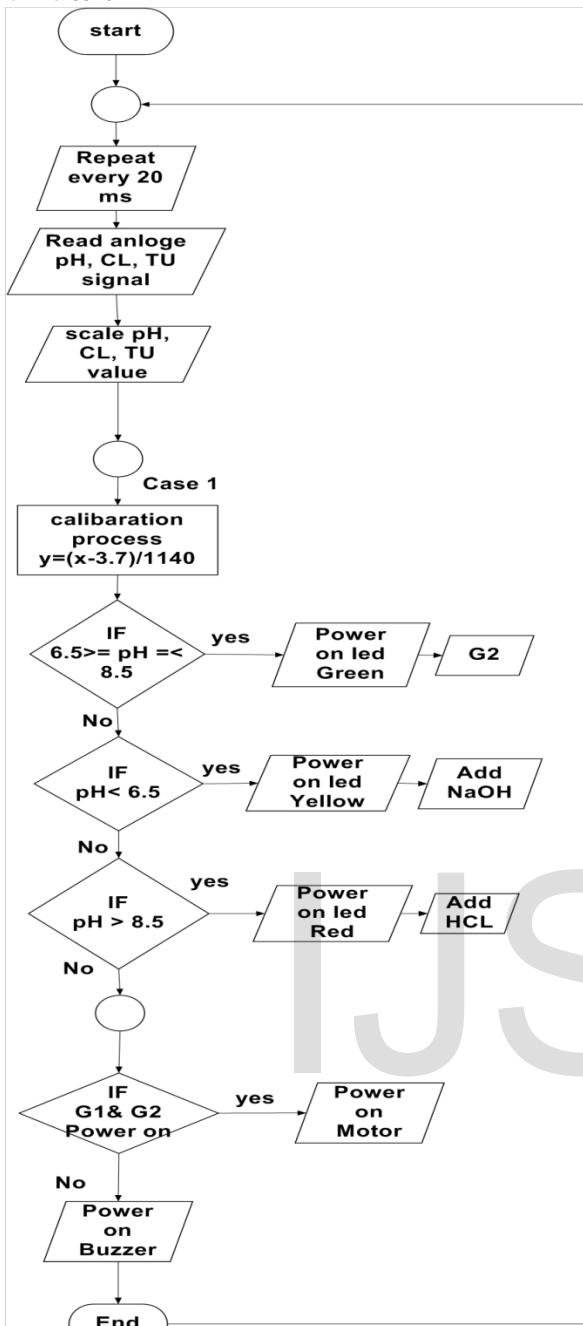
start

Repeat every 20 ms

Read anloge pH, CL, TU signal

scale pH, CL, TU value

Case 1

calibaration process y=(x-3.7)/1140

IF 6.5>= pH =< 8.5

yes

Power on led Green

G2

No

IF pH< 6.5

yes

Power on led Yellow

Add NaOH

No

IF pH > 8.5

yes

Power on led Red

Add HCL

No

IJS

IF G1& G2 Power on

yes

Power on Motor

No

Power on Buzzer

End